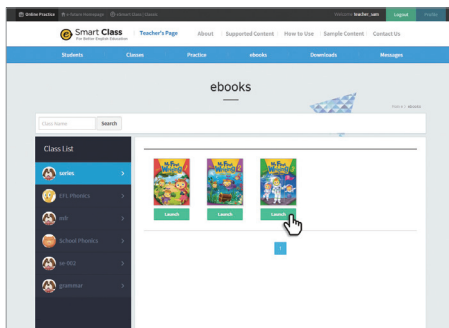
Online Practice | e-future Homepage | eFuture Smart Classes | Welcome teacher_sam | Logout | Profile

Smart Class
For Better English Education
Teacher's Page | About | Supported Content | How to Use | Sample Content | Contact Us

Students | Classes | Practice | ebooks | Downloads | Messages

ebooks

Home > ebooks

Class Name | Search

Class List
series >
EFL Phonics >
mA >
School Phonics >
se-002 >
grammar >

My First Writing 1
Launch
My First Writing 2
Launch
My First Writing 3
Launch

1